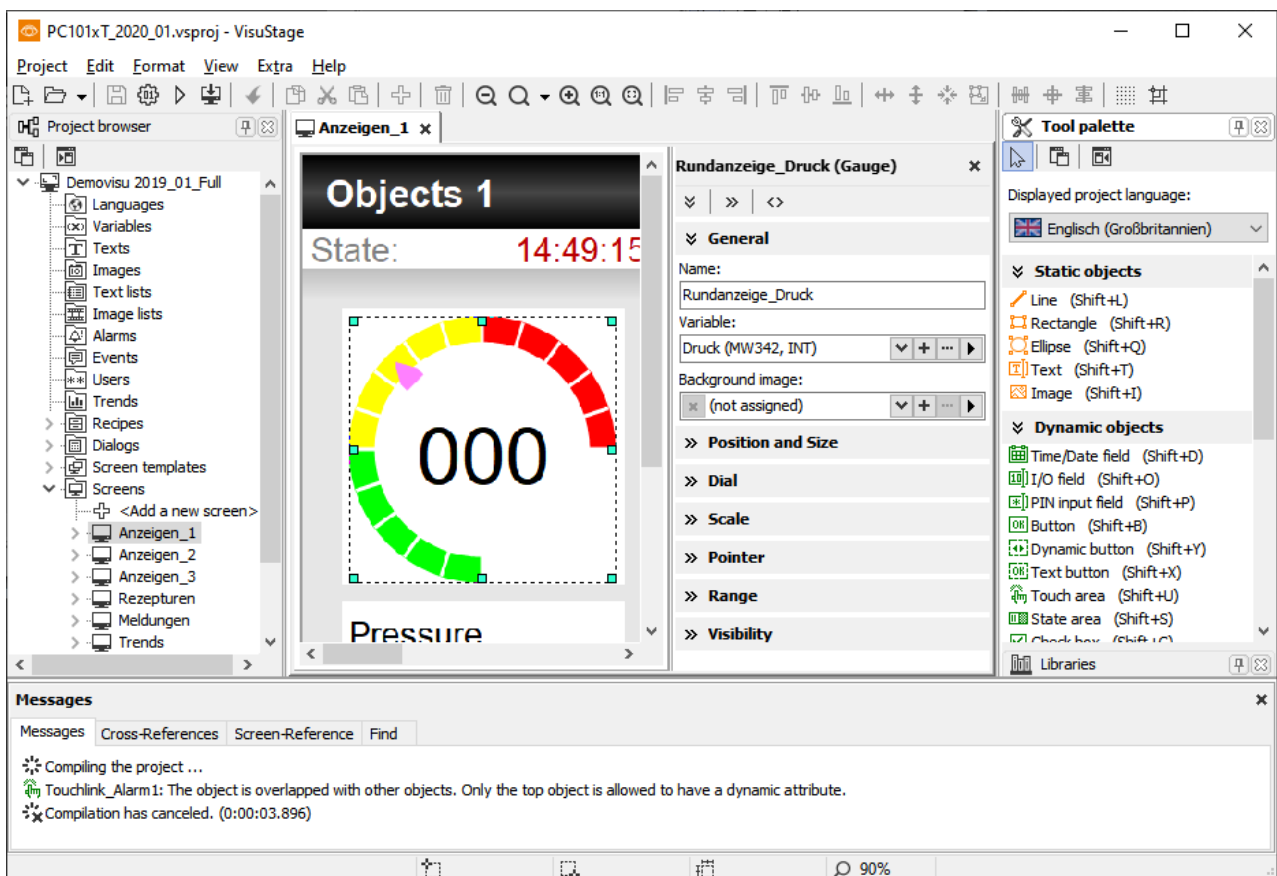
PC101xT_2020_01.vsproj - VisuStage

Project Edit Format View Extra Help

Project browser

Demovisu 2019_01_Full
Languages
Variables
Texts
Images
Text lists
Image lists
Alarms
Events
Users
Trends
Recipes
Dialogs
Screen templates
Screens
<Add a new screen>
Anzeigen_1
Anzeigen_2
Anzeigen_3
Rezepturen
Meldungen
Trends

Anzeigen_1

Objects 1
State: 14:49:15
000
Pressure

Rundanzeige_Druck (Gauge)

General
Name:
Rundanzeige_Druck
Variable:
Druck (MW342, INT)
Background image:
(not assigned)
Position and Size
Dial
Scale
Pointer
Range
Visibility

Tool palette

Displayed project language:
Englisch (Großbritannien)

Static objects
Line (Shift+L)
Rectangle (Shift+R)
Ellipse (Shift+Q)
Text (Shift+T)
Image (Shift+I)

Dynamic objects
Time/Date field (Shift+D)
I/O field (Shift+O)
PIN input field (Shift+P)
Button (Shift+B)
Dynamic button (Shift+Y)
Text button (Shift+X)
Touch area (Shift+U)
State area (Shift+S)
Check box (Shift+C)

Libraries

Messages

Messages | Cross-References | Screen-Reference | Find

Compiling the project ...
Touchlink_Alarm1: The object is overlapped with other objects. Only the top object is allowed to have a dynamic attribute.
Compilation has canceled. (0:00:03.896)

90%